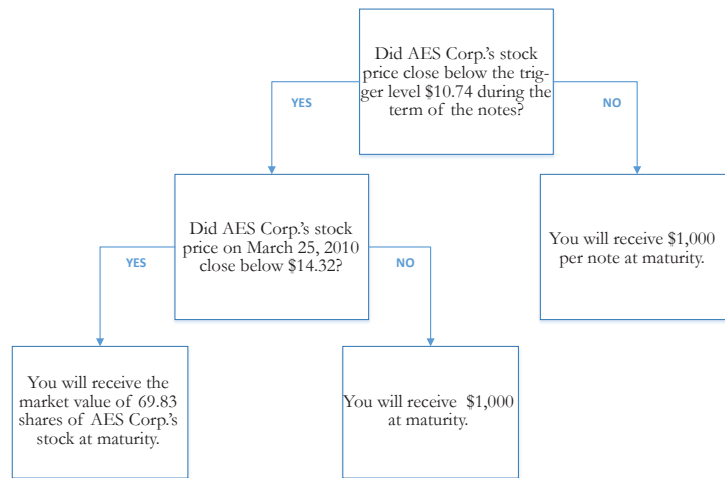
Did AES Corp.'s stock price close below the trigger level $10.74 during the term of the notes?

YES

NO

Did AES Corp.'s stock price on March 25, 2010 close below $14.32?

You will receive $1,000 per note at maturity.

YES

NO

You will receive the market value of 69.83 shares of AES Corp.'s stock at maturity.

You will receive $1,000 at maturity.